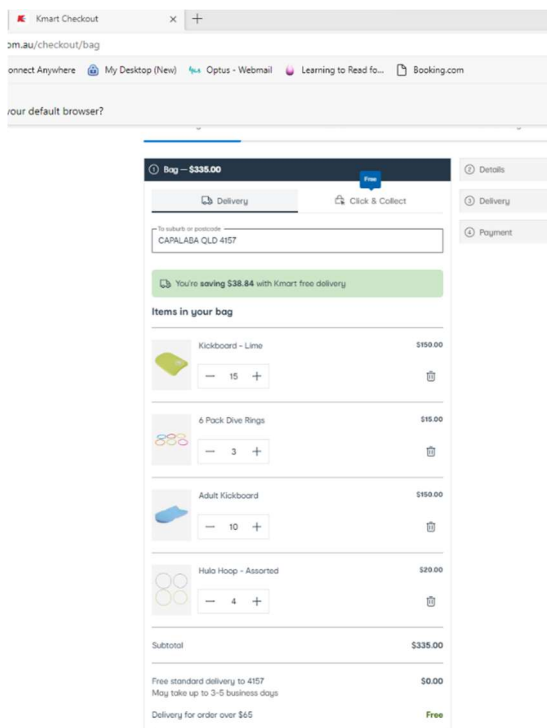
Kmart Checkout
om.au/checkout/bag
onnect Anywhere My Desktop (New) Optus - Webmail Learning to Read fo... Booking.com
your default browser?

① Bag — $335.00
Delivery
Free
Click & Collect
② Details
③ Delivery
④ Payment
To suburb or postcode
CAPALABA QLD 4157
You're saving $38.84 with Kmart free delivery
Items in your bag
Kickboard - Lime
$150.00
— 15 +
6 Pack Dive Rings
$15.00
— 3 +
Adult Kickboard
$150.00
— 10 +
Hula Hoop - Assorted
$20.00
— 4 +
Subtotal
$335.00
Free standard delivery to 4157
May take up to 3-5 business days
$0.00
Delivery for order over $65
Free